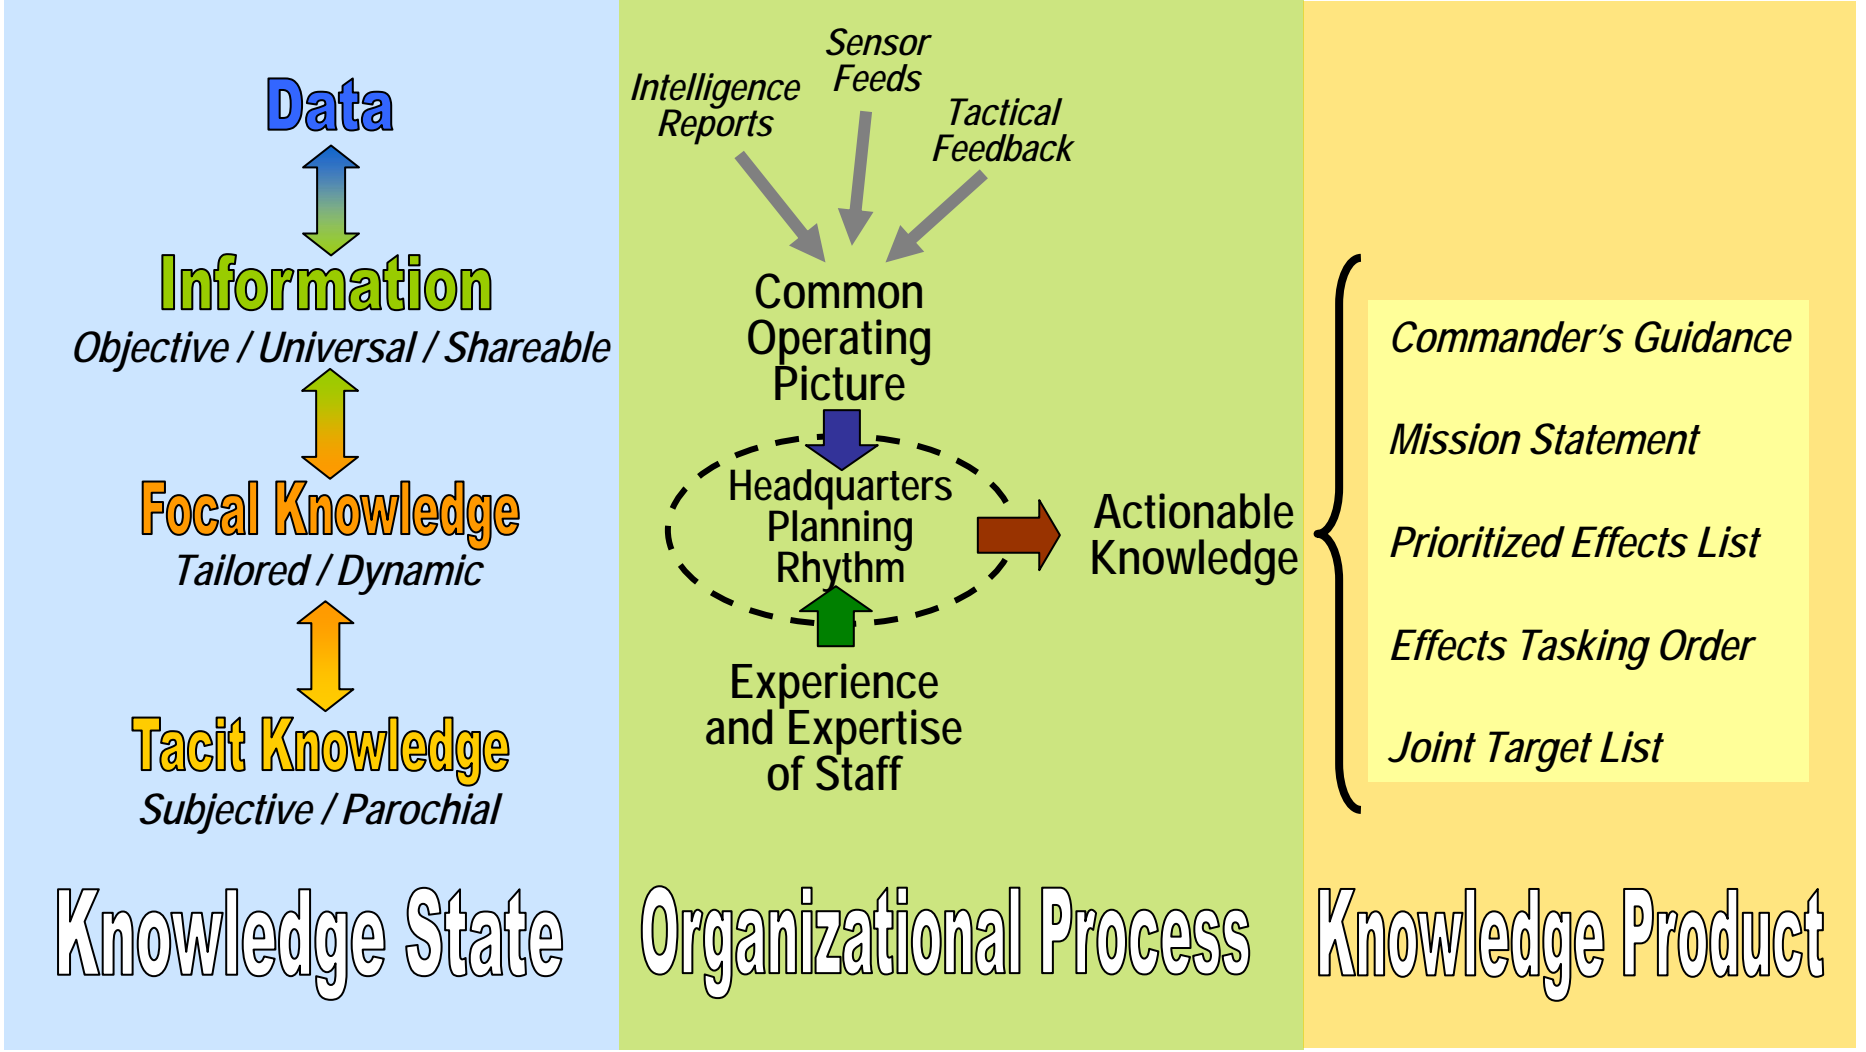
Data

Information
Objective / Universal / Shareable

Focal Knowledge
Tailored / Dynamic

Tacit Knowledge
Subjective / Parochial

Knowledge State

Intelligence Reports

Sensor Feeds

Tactical Feedback

Common Operating Picture

Headquarters Planning Rhythm

Experience and Expertise of Staff

Actionable Knowledge

Organizational Process

Commander's Guidance

Mission Statement

Prioritized Effects List

Effects Tasking Order

Joint Target List

Knowledge Product